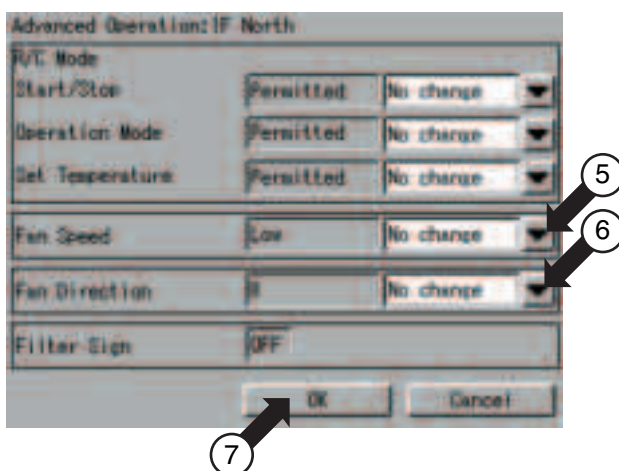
Advanced Operation:1F North

R/C Mode

Start/Stop Permitted No change

Operation Mode Permitted No change

Set Temperature Permitted No change

Fan Speed Low No change

Fan Direction 0 No change

Filter Sign OFF

OK Cancel

5

6

7